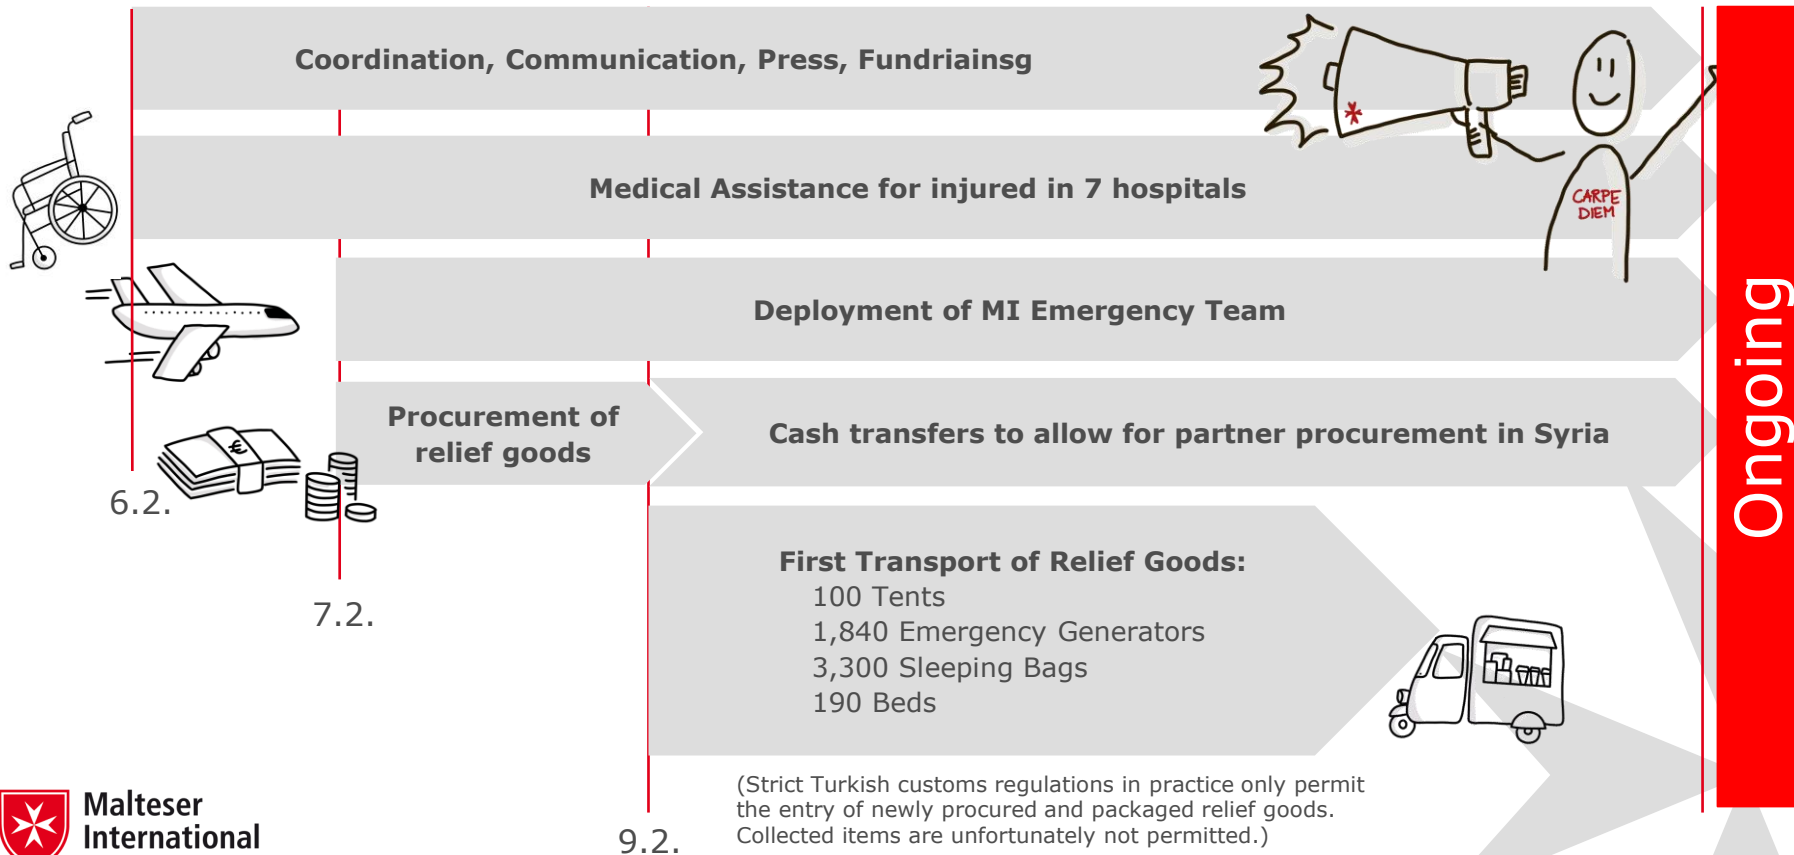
Coordination, Communication, Press, Fundriainsg

Medical Assistance for injured in 7 hospitals

CARPE DIEM

Deployment of MI Emergency Team

Procurement of relief goods

Cash transfers to allow for partner procurement in Syria

6.2.

7.2.

First Transport of Relief Goods:
100 Tents
1,840 Emergency Generators
3,300 Sleeping Bags
190 Beds

(Strict Turkish customs regulations in practice only permit the entry of newly procured and packaged relief goods. Collected items are unfortunately not permitted.)

9.2.

Ongoing

Malteser International